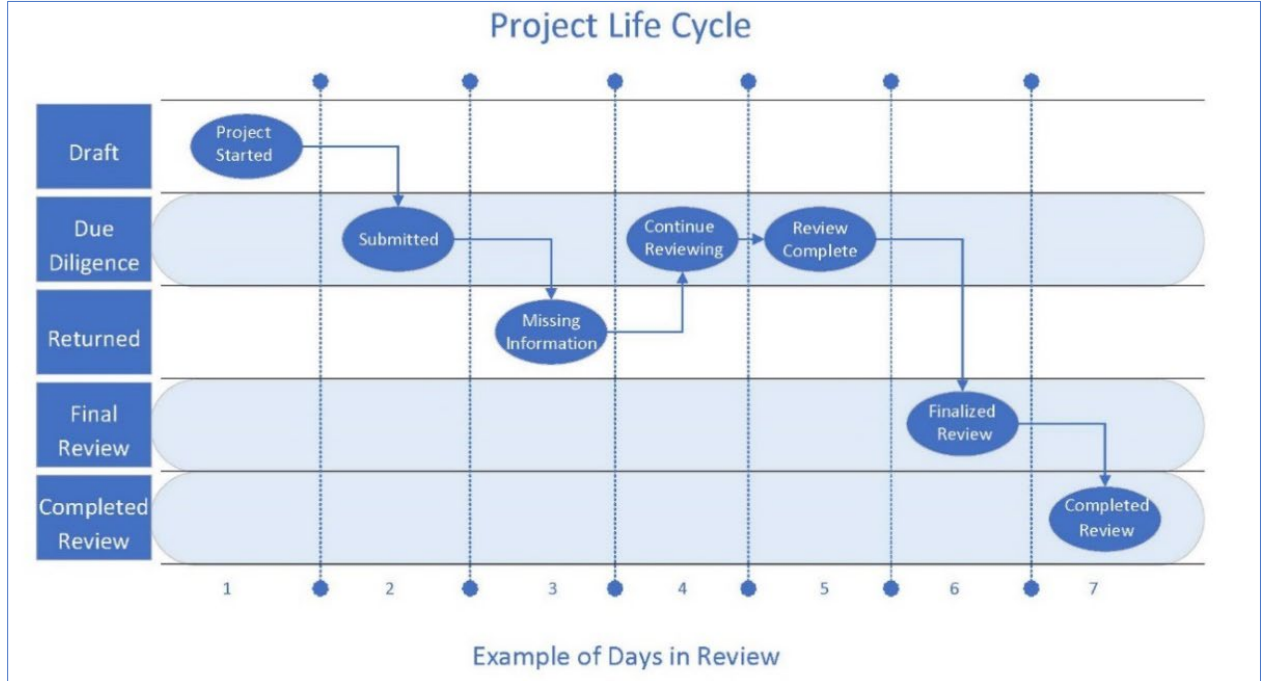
Project Life Cycle

Draft

Due Diligence

Returned

Final Review

Completed Review

Project Started

Submitted

Missing Information

Continue Reviewing

Review Complete

Finalized Review

Completed Review

1 2 3 4 5 6 7

Example of Days in Review